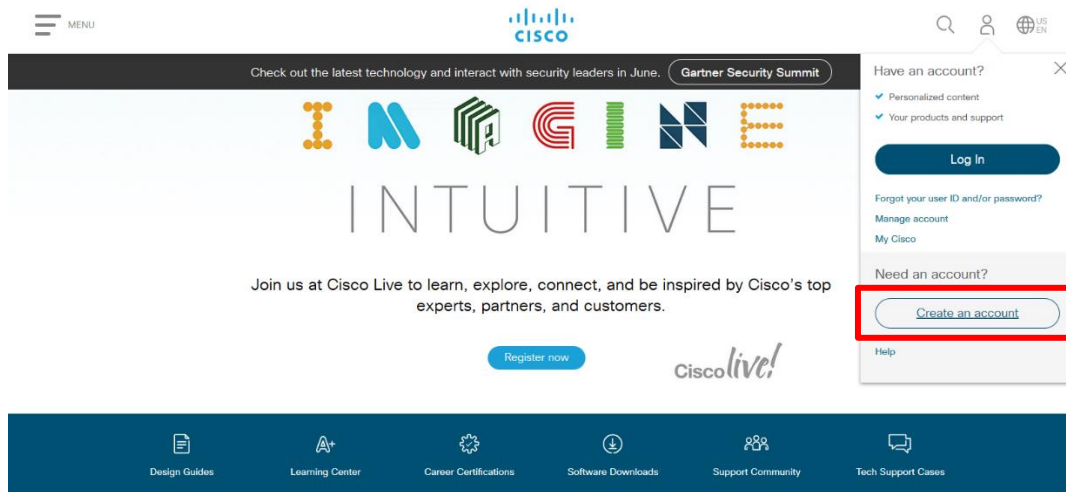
MENU

cisco

US EN

Check out the latest technology and interact with security leaders in June. Gartner Security Summit

IMAGINE

INTUITIVE

Join us at Cisco Live to learn, explore, connect, and be inspired by Cisco's top experts, partners, and customers.

Register now

Cisco live!

Have an account?

✔ Personalized content

✔ Your products and support

Log In

Forgot your user ID and/or password?

Manage account

My Cisco

Need an account?

Create an account

Help

Design Guides

Learning Center

Career Certifications

Software Downloads

Support Community

Tech Support Cases